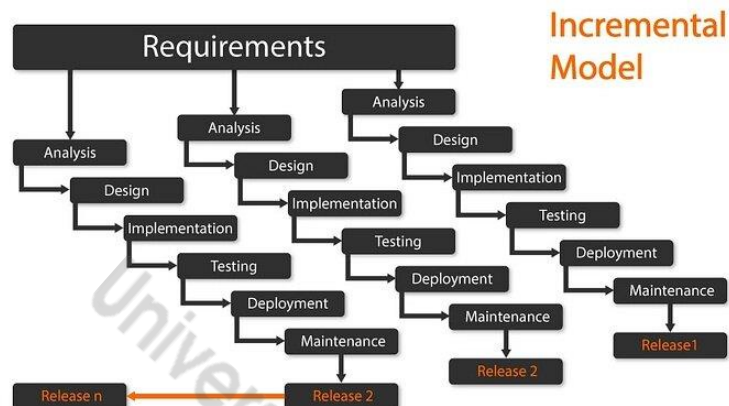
Incremental Model

Requirements

Analysis
Design
Implementation
Testing
Deployment
Maintenance
Release1

Analysis
Design
Implementation
Testing
Deployment
Maintenance
Release 2

Analysis
Design
Implementation
Testing
Deployment
Maintenance
Release 2

Release n

Univer